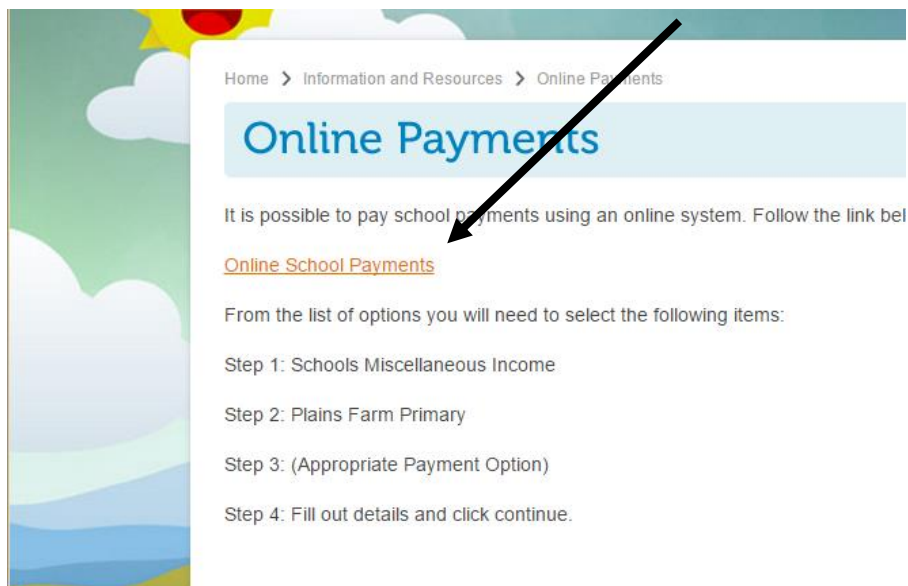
Home > Information and Resources > Online Payments

Online Payments

It is possible to pay school payments using an online system. Follow the link bel

Online School Payments

From the list of options you will need to select the following items:

Step 1: Schools Miscellaneous Income

Step 2: Plains Farm Primary

Step 3: (Appropriate Payment Option)

Step 4: Fill out details and click continue.